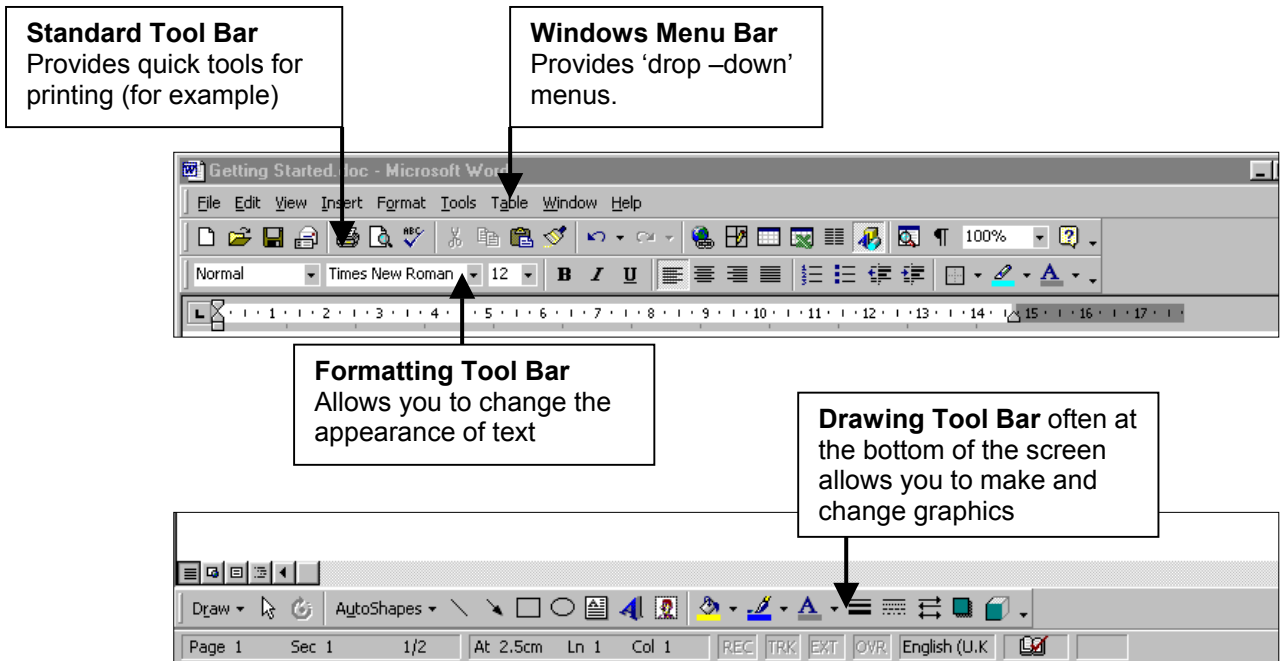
**Standard Tool Bar**
Provides quick tools for printing (for example)

**Windows Menu Bar**
Provides 'drop –down' menus.

Getting Started.doc - Microsoft Wor

File Edit View Insert Format Tools Table Window Help

100%

Normal Times New Roman 12 B I U

1 2 3 4 5 6 7 8 9 10 11 12 13 14 15 16 17

**Formatting Tool Bar**
Allows you to change the appearance of text

**Drawing Tool Bar** often at the bottom of the screen allows you to make and change graphics

Draw AutoShapes

Page 1 Sec 1 1/2 At 2.5cm Ln 1 Col 1 REC TRK EXT OVR English (U.K